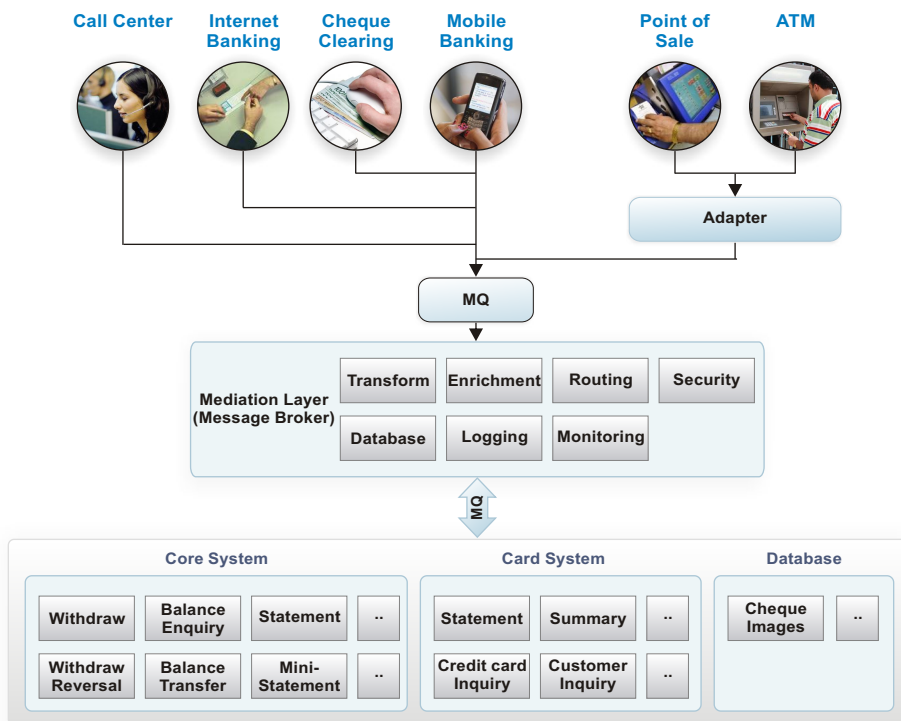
Call Center

Internet Banking

Cheque Clearing

Mobile Banking

Point of Sale

ATM

Adapter

MQ

Mediation Layer (Message Broker)

Transform

Enrichment

Routing

Security

Database

Logging

Monitoring

MQ

Core System

Withdraw

Balance Enquiry

Statement

..

Withdraw Reversal

Balance Transfer

Mini-Statement

..

Card System

Statement

Summary

..

Credit card Inquiry

Customer Inquiry

..

Database

Cheque Images

..